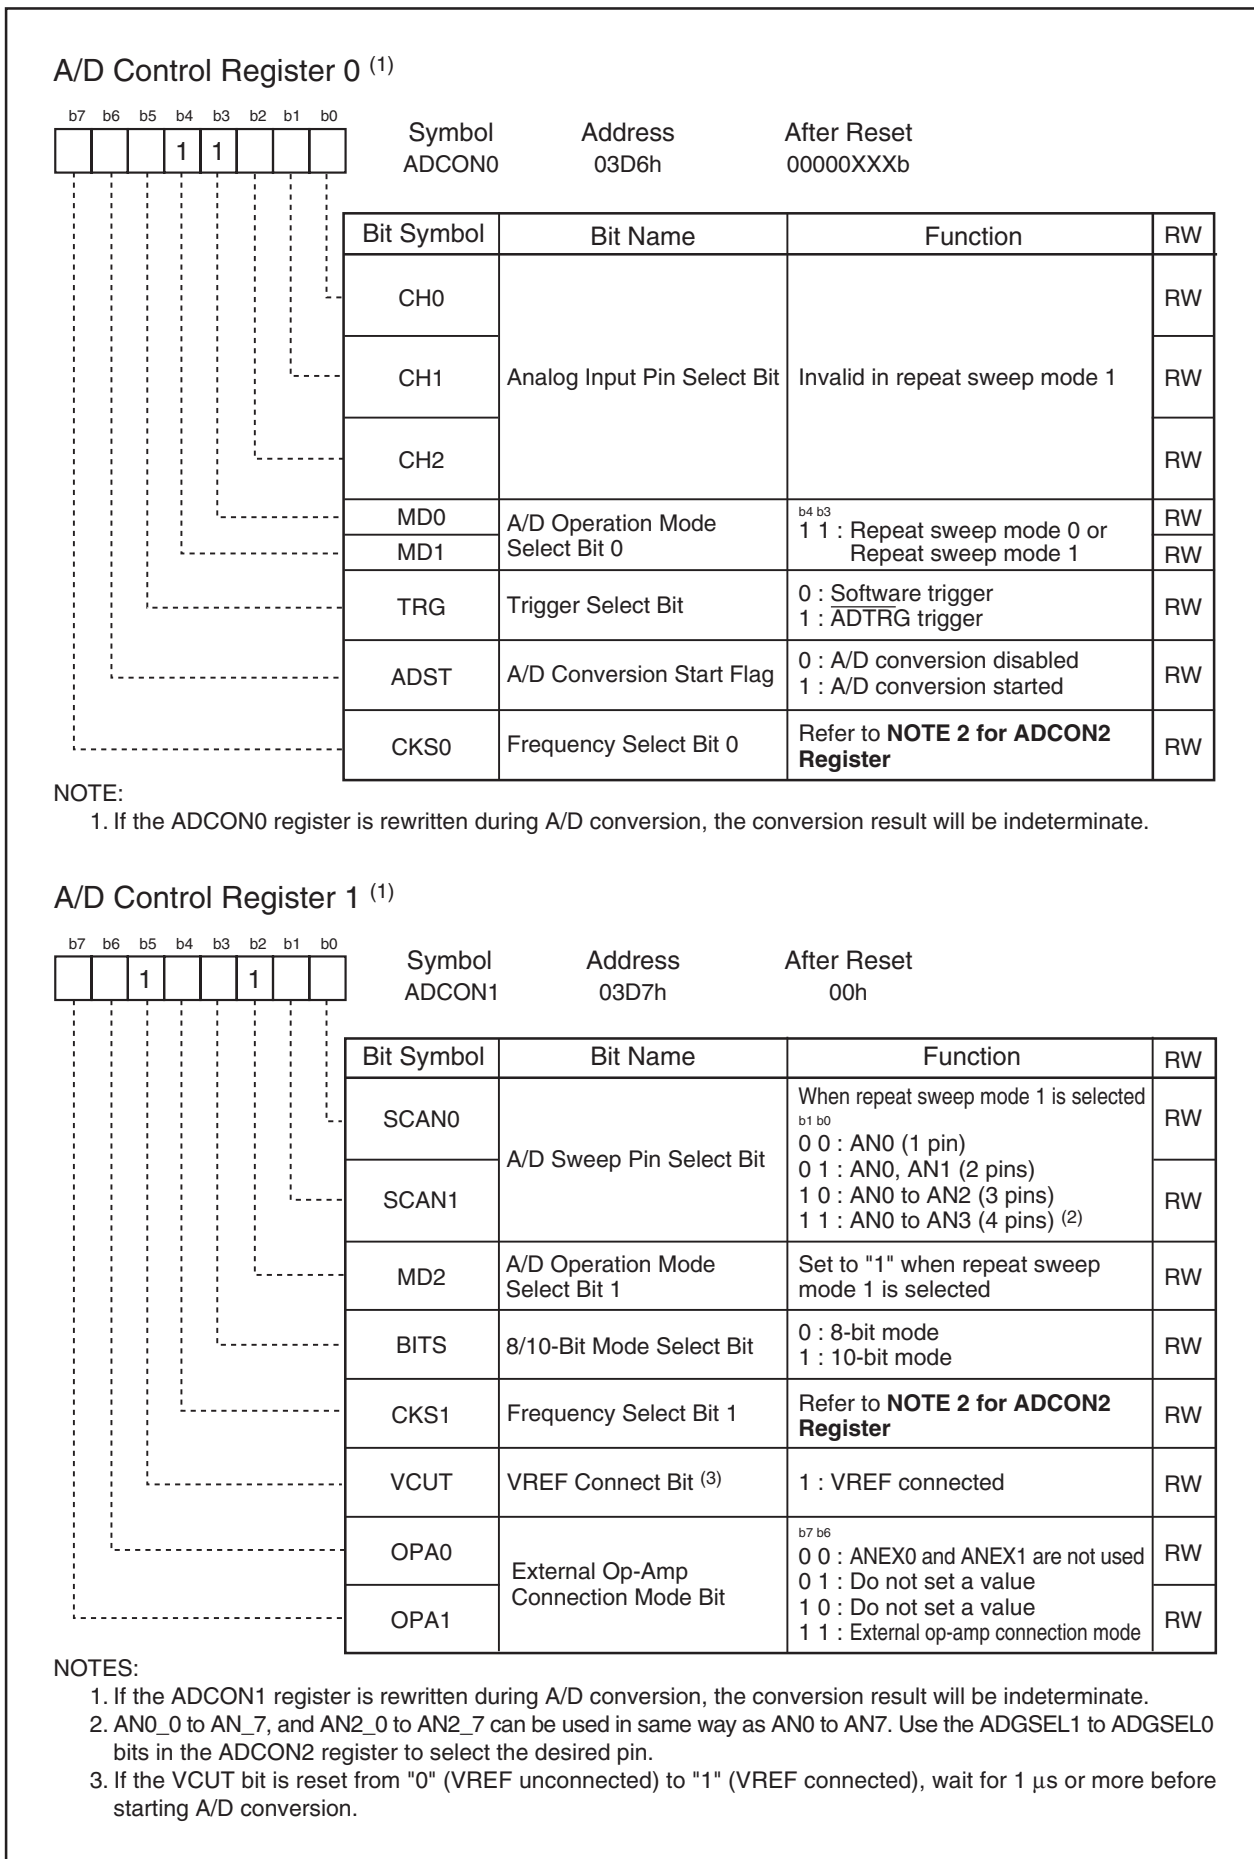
A/D Control Register 0 $^{(1)}$

b7 b6 b5 b4 b3 b2 b1 b0

1 1

Symbol ADCON0
Address 03D6h
After Reset 00000XXXb

| Bit Symbol | Bit Name | Function | RW |
|---|---|---|---|
| CH0 | Analog Input Pin Select Bit | Invalid in repeat sweep mode 1 | RW |
| CH1 | | | RW |
| CH2 | | | RW |
| MD0 | A/D Operation Mode Select Bit 0 | b4 b3 1 1 : Repeat sweep mode 0 or Repeat sweep mode 1 | RW |
| MD1 | | | RW |
| TRG | Trigger Select Bit | 0 : Software trigger 1 : $\overline{\text{ADTRG}}$ trigger | RW |
| ADST | A/D Conversion Start Flag | 0 : A/D conversion disabled 1 : A/D conversion started | RW |
| CKS0 | Frequency Select Bit 0 | Refer to **NOTE 2 for ADCON2 Register** | RW |

NOTE:
1. If the ADCON0 register is rewritten during A/D conversion, the conversion result will be indeterminate.

A/D Control Register 1 $^{(1)}$

b7 b6 b5 b4 b3 b2 b1 b0

1 1

Symbol ADCON1
Address 03D7h
After Reset 00h

| Bit Symbol | Bit Name | Function | RW |
|---|---|---|---|
| SCAN0 | A/D Sweep Pin Select Bit | When repeat sweep mode 1 is selected b1 b0 0 0 : AN0 (1 pin) 0 1 : AN0, AN1 (2 pins) 1 0 : AN0 to AN2 (3 pins) 1 1 : AN0 to AN3 (4 pins) $^{(2)}$ | RW |
| SCAN1 | | | RW |
| MD2 | A/D Operation Mode Select Bit 1 | Set to "1" when repeat sweep mode 1 is selected | RW |
| BITS | 8/10-Bit Mode Select Bit | 0 : 8-bit mode 1 : 10-bit mode | RW |
| CKS1 | Frequency Select Bit 1 | Refer to **NOTE 2 for ADCON2 Register** | RW |
| VCUT | VREF Connect Bit $^{(3)}$ | 1 : VREF connected | RW |
| OPA0 | External Op-Amp Connection Mode Bit | b7 b6 0 0 : ANEX0 and ANEX1 are not used 0 1 : Do not set a value 1 0 : Do not set a value 1 1 : External op-amp connection mode | RW |
| OPA1 | | | RW |

NOTES:
1. If the ADCON1 register is rewritten during A/D conversion, the conversion result will be indeterminate.
2. AN0_0 to AN_7, and AN2_0 to AN2_7 can be used in same way as AN0 to AN7. Use the ADGSEL1 to ADGSEL0 bits in the ADCON2 register to select the desired pin.
3. If the VCUT bit is reset from "0" (VREF unconnected) to "1" (VREF connected), wait for 1 µs or more before starting A/D conversion.